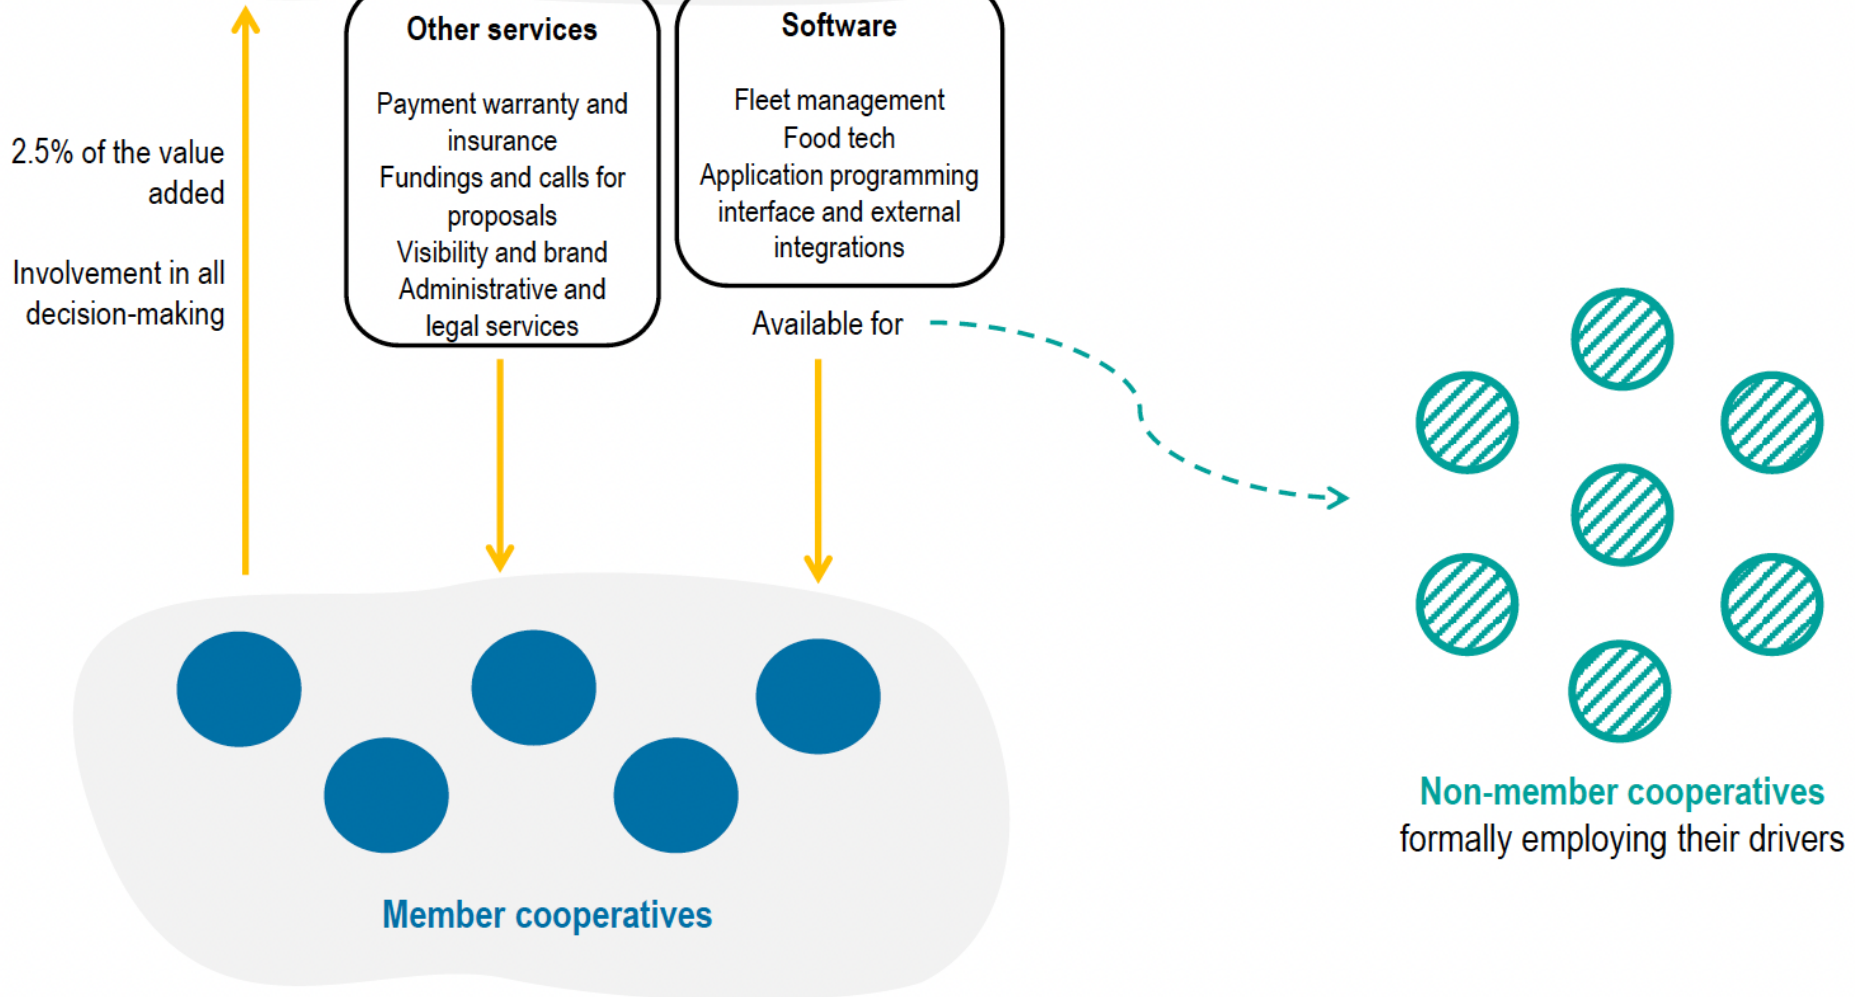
2.5% of the value added

Involvement in all decision-making

Other services

Payment warranty and insurance
Fundings and calls for proposals
Visibility and brand
Administrative and legal services

Software

Fleet management
Food tech
Application programming interface and external integrations

Available for

Member cooperatives

Non-member cooperatives
formally employing their drivers